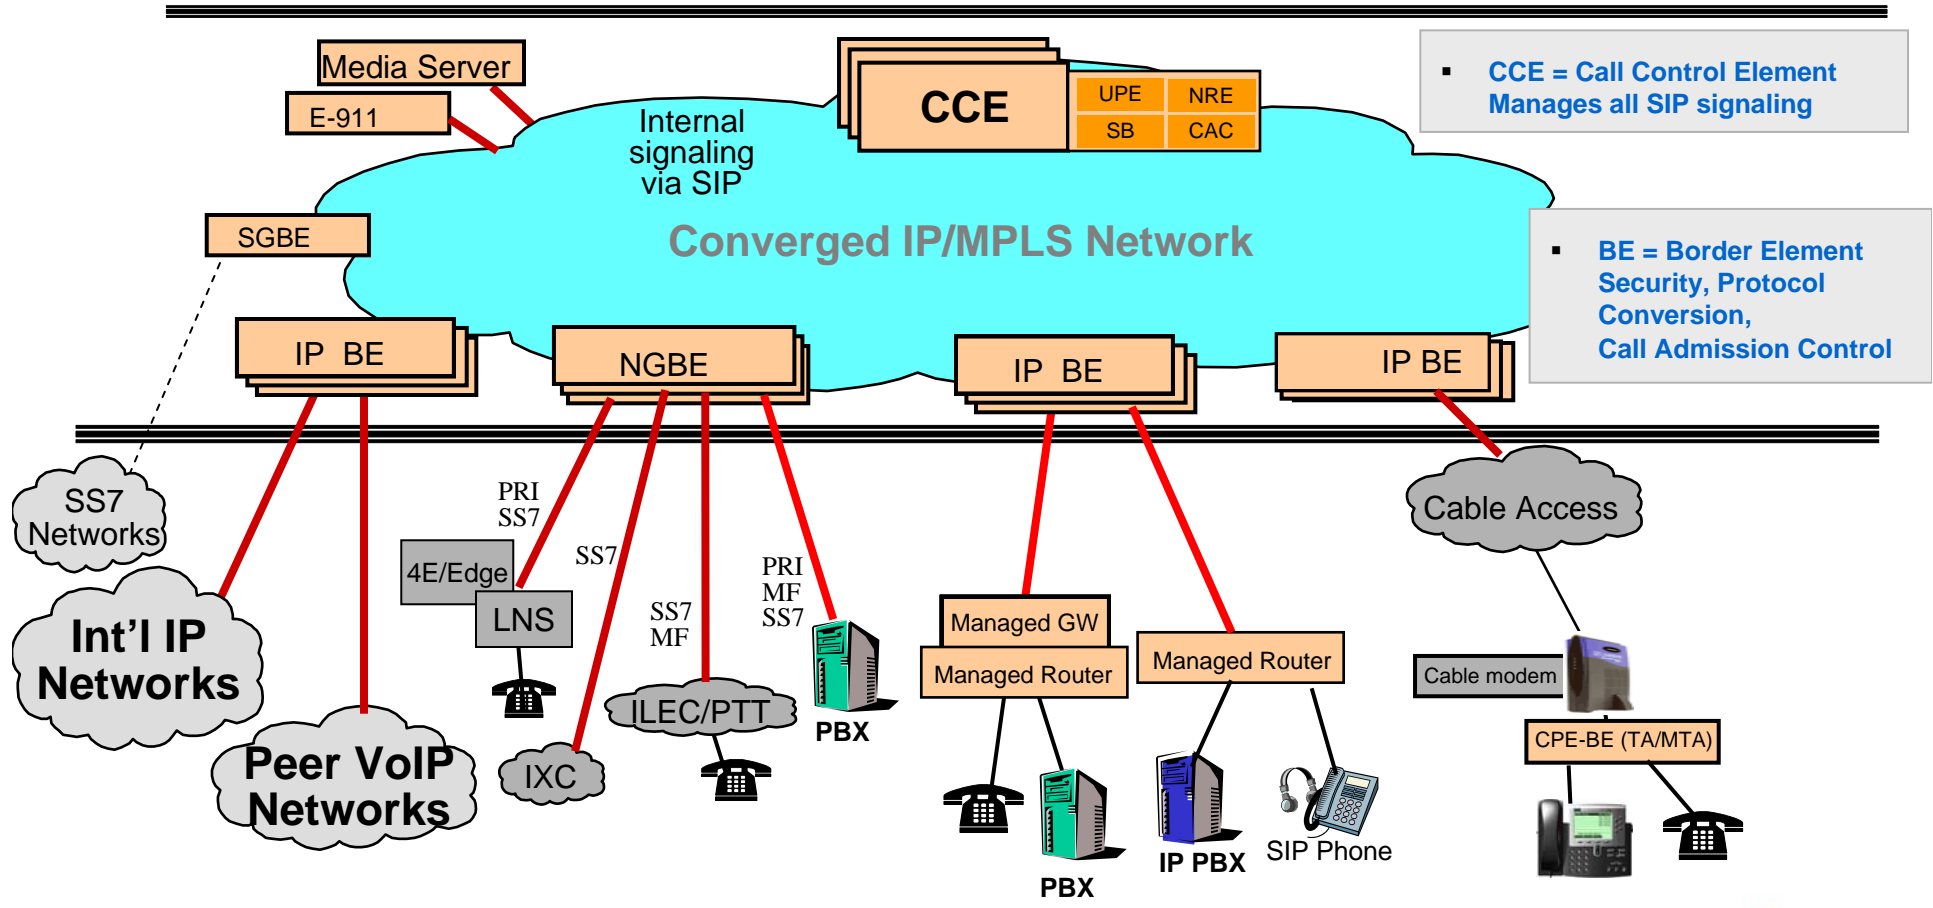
Media Server

E-911

CCE

UPE

NRE

SB

CAC

Internal signaling via SIP

▪ CCE = Call Control Element
Manages all SIP signaling

SGBE

Converged IP/MPLS Network

▪ BE = Border Element
Security, Protocol Conversion,
Call Admission Control

IP BE

NGBE

IP BE

IP BE

SS7 Networks

PRI
SS7

SS7

4E/Edge

LNS

SS7
MF

PRI
MF
SS7

Cable Access

Int'l IP Networks

Managed GW

Managed Router

Managed Router

Cable modem

ILEC/PTT

PBX

CPE-BE (TA/MTA)

Peer VoIP Networks

IXC

IP PBX

SIP Phone

PBX